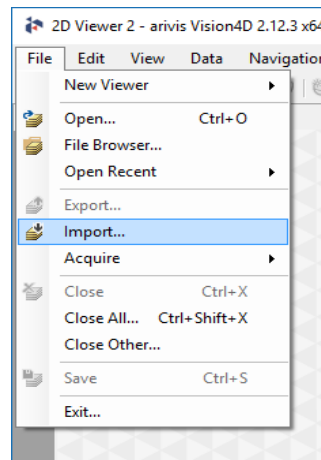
2D Viewer 2 - arivis Vision4D 2.12.3 x64

File Edit View Data Navigatio

New Viewer
Open... Ctrl+O
File Browser...
Open Recent
Export...
Import...
Acquire
Close Ctrl+X
Close All... Ctrl+Shift+X
Close Other...
Save Ctrl+S
Exit...